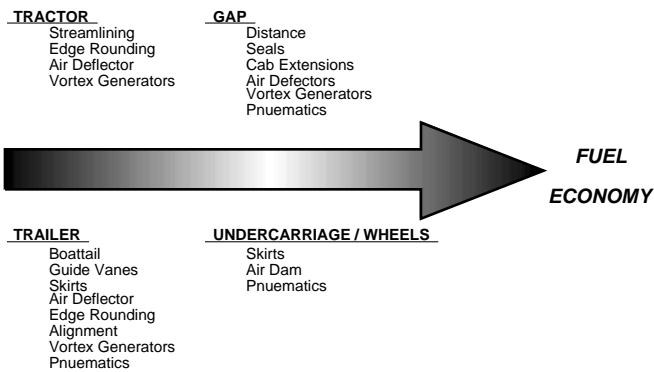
TRACTOR
Streamlining
Edge Rounding
Air Deflector
Vortex Generators

GAP
Distance
Seals
Cab Extensions
Air Defectors
Vortex Generators
Pnuematics

FUEL
ECONOMY

TRAILER
Boattail
Guide Vanes
Skirts
Air Deflector
Edge Rounding
Alignment
Vortex Generators
Pnuematics

UNDERCARRIAGE / WHEELS
Skirts
Air Dam
Pnuematics